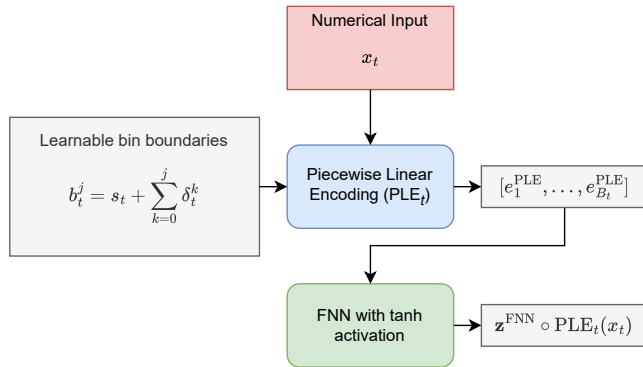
Numerical Input

$x_t$

Learnable bin boundaries

$b_t^j = s_t + \sum_{k=0}^{j} \delta_t^k$

Piecewise Linear Encoding (PLE$_t$)

$[e_1^{\mathrm{PLE}}, \ldots, e_{B_t}^{\mathrm{PLE}}]$

FNN with tanh activation

$\mathbf{z}^{\mathrm{FNN}} \circ \mathrm{PLE}_t(x_t)$